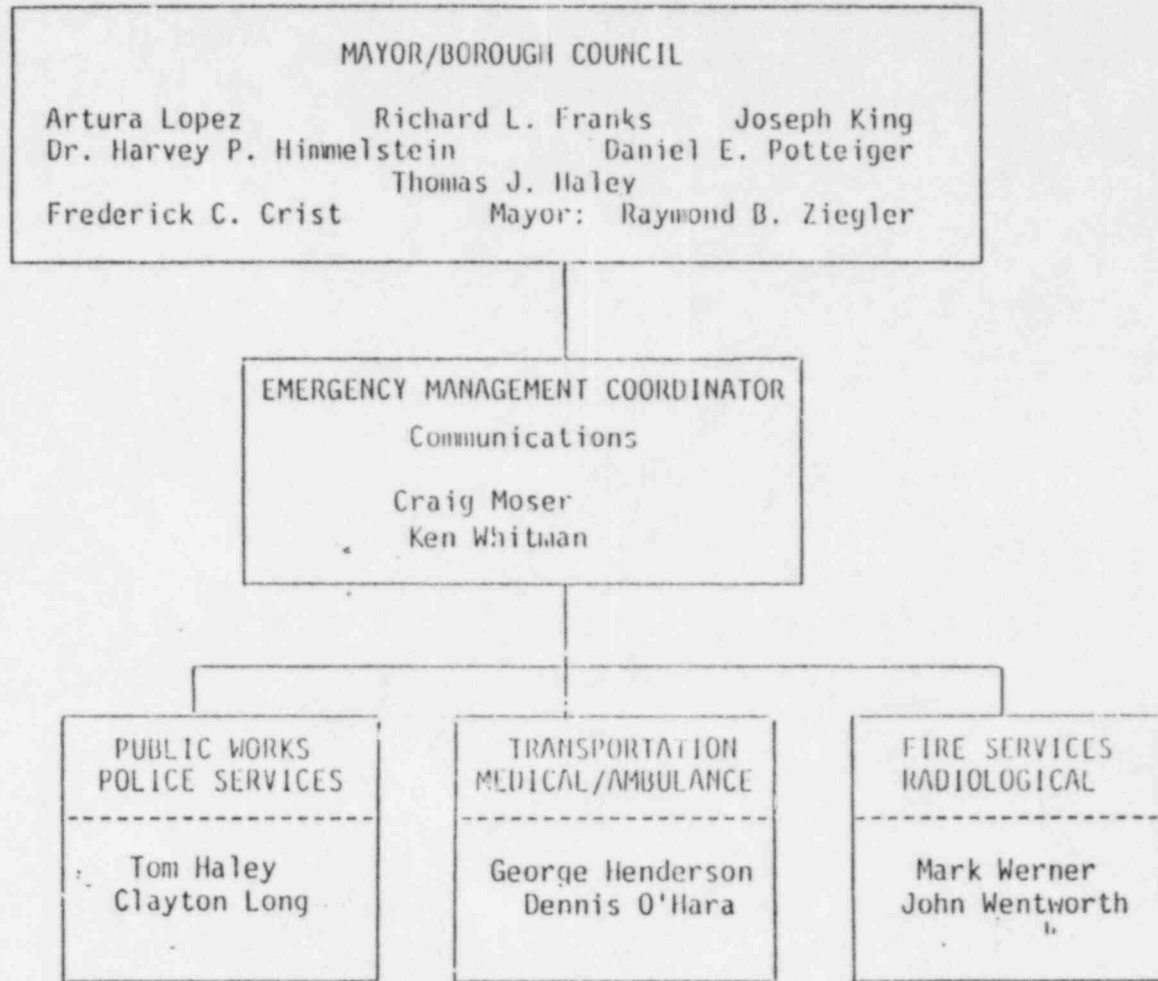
MAYOR/BOROUGH COUNCIL

Artura Lopez Richard L. Franks Joseph King
Dr. Harvey P. Himmelstein Daniel E. Potteiger
Thomas J. Haley
Frederick C. Crist Mayor: Raymond B. Ziegler

EMERGENCY MANAGEMENT COORDINATOR
Communications

Craig Moser
Ken Whitman

PUBLIC WORKS
POLICE SERVICES

Tom Haley
Clayton Long

TRANSPORTATION
MEDICAL/AMBULANCE

George Henderson
Dennis O'Hara

FIRE SERVICES
RADIOLOGICAL

Mark Werner
John Wentworth